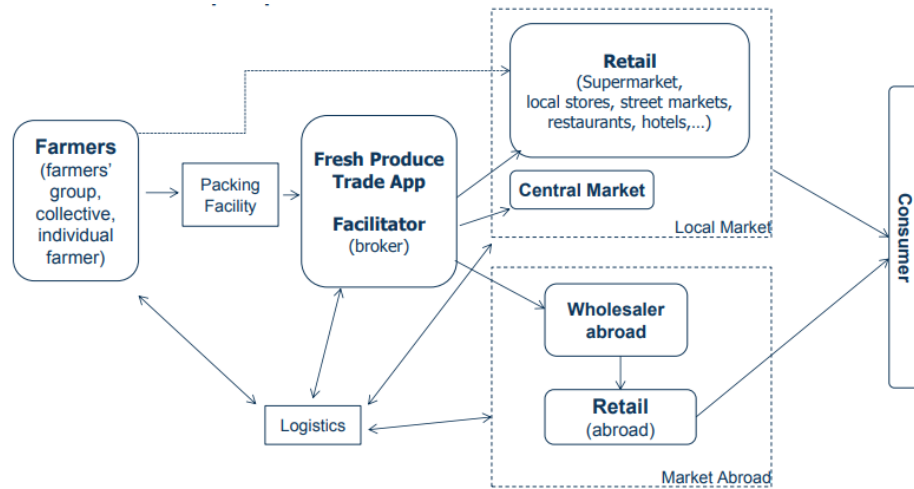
Farmers
(farmers' group, collective, individual farmer)

Packing Facility

Fresh Produce Trade App

Facilitator
(broker)

Retail
(Supermarket, local stores, street markets, restaurants, hotels,...)

Central Market

Local Market

Wholesaler abroad

Retail
(abroad)

Market Abroad

Logistics

Consumer